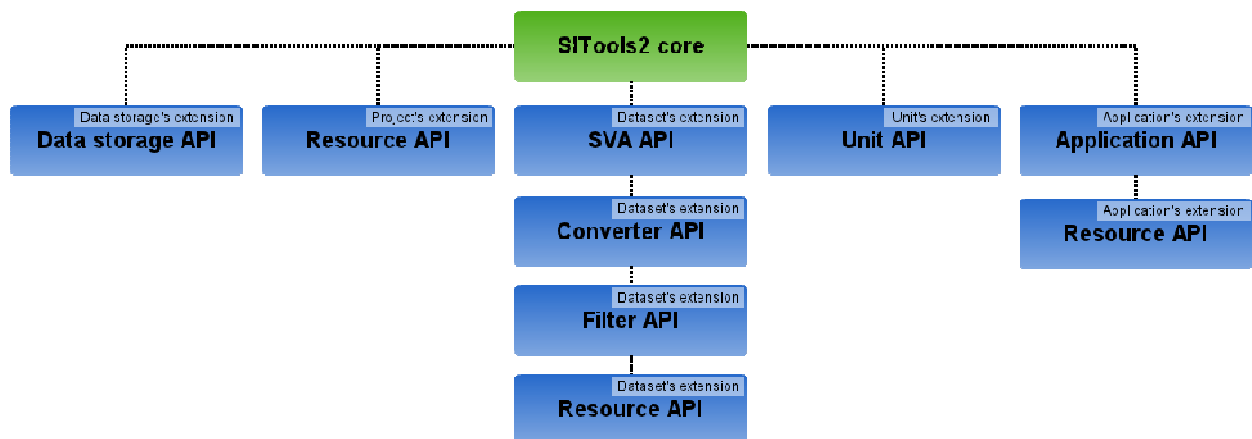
SITools2 core

Data storage's extension
Data storage API

Project's extension
Resource API

Dataset's extension
SVA API

Dataset's extension
Converter API

Dataset's extension
Filter API

Dataset's extension
Resource API

Unit's extension
Unit API

Application's extension
Application API

Application's extension
Resource API